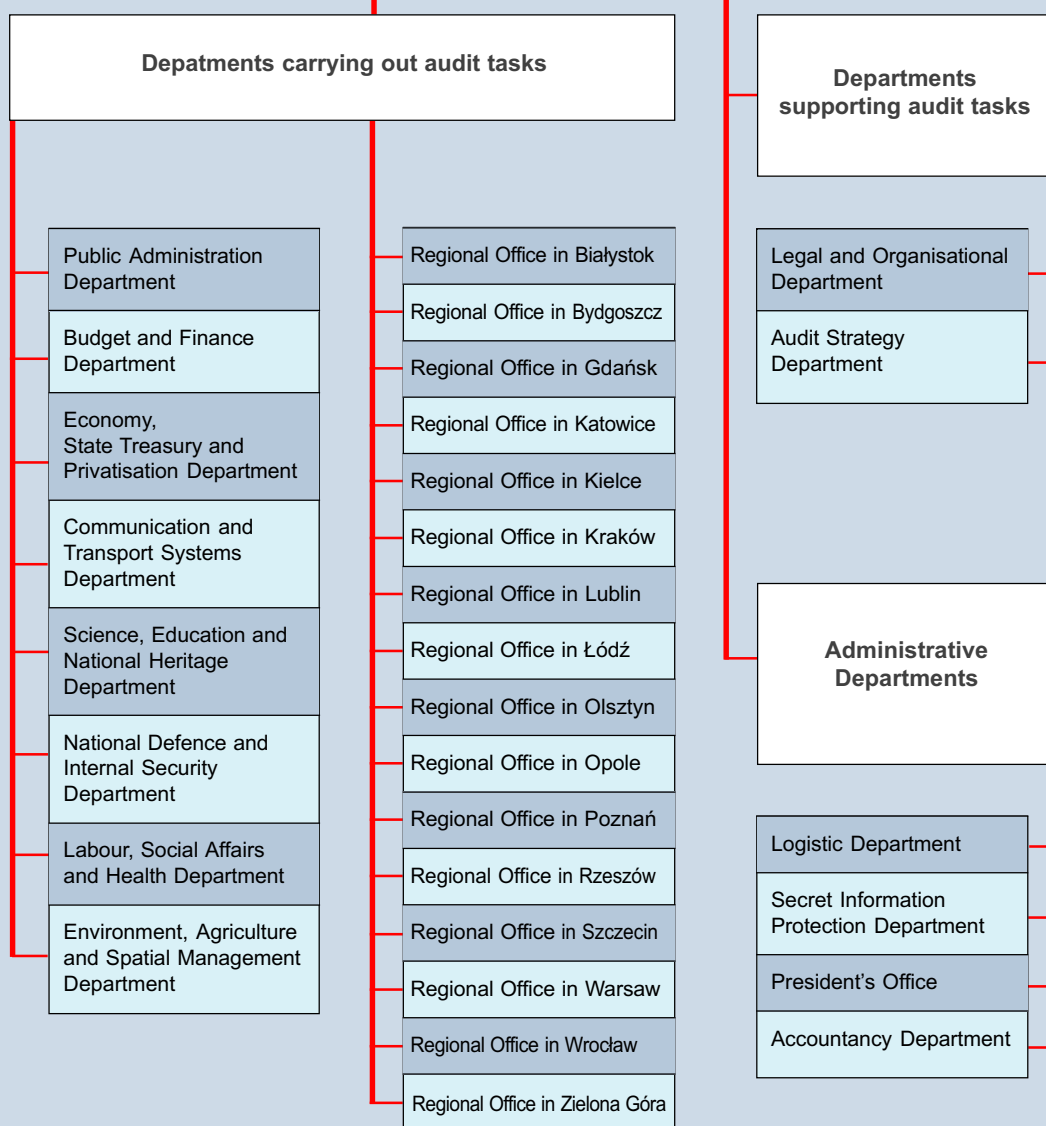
Depatments carrying out audit tasks

Public Administration Department

Budget and Finance Department

Economy, State Treasury and Privatisation Department

Communication and Transport Systems Department

Science, Education and National Heritage Department

National Defence and Internal Security Department

Labour, Social Affairs and Health Department

Environment, Agriculture and Spatial Management Department

Regional Office in Białystok

Regional Office in Bydgoszcz

Regional Office in Gdańsk

Regional Office in Katowice

Regional Office in Kielce

Regional Office in Kraków

Regional Office in Lublin

Regional Office in Łódź

Regional Office in Olsztyn

Regional Office in Opole

Regional Office in Poznań

Regional Office in Rzeszów

Regional Office in Szczecin

Regional Office in Warsaw

Regional Office in Wrocław

Regional Office in Zielona Góra

Departments supporting audit tasks

Legal and Organisational Department

Audit Strategy Department

Administrative Departments

Logistic Department

Secret Information Protection Department

President's Office

Accountancy Department